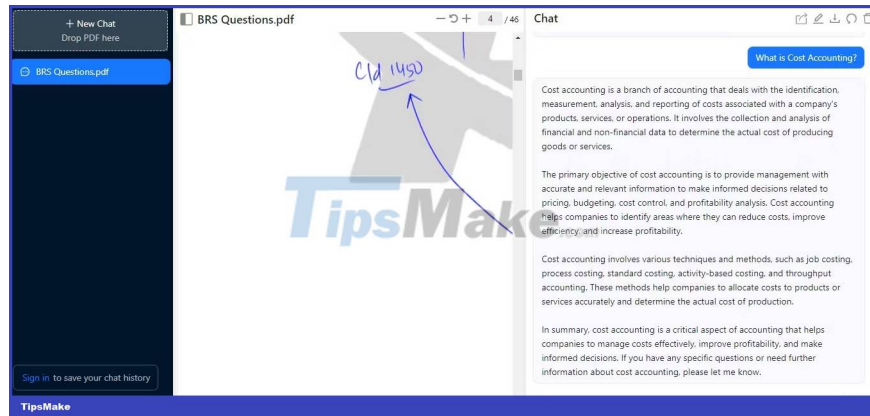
+ New Chat
Drop PDF here

BRS Questions.pdf

Sign in to save your chat history

BRS Questions.pdf

4 /46

C/d 1450

TipsMake

Chat

What is Cost Accounting?

Cost accounting is a branch of accounting that deals with the identification, measurement, analysis, and reporting of costs associated with a company's products, services, or operations. It involves the collection and analysis of financial and non-financial data to determine the actual cost of producing goods or services.

The primary objective of cost accounting is to provide management with accurate and relevant information to make informed decisions related to pricing, budgeting, cost control, and profitability analysis. Cost accounting helps companies to identify areas where they can reduce costs, improve efficiency, and increase profitability.

Cost accounting involves various techniques and methods, such as job costing, process costing, standard costing, activity-based costing, and throughput accounting. These methods help companies to allocate costs to products or services accurately and determine the actual cost of production.

In summary, cost accounting is a critical aspect of accounting that helps companies to manage costs effectively, improve profitability, and make informed decisions. If you have any specific questions or need further information about cost accounting, please let me know.

TipsMake